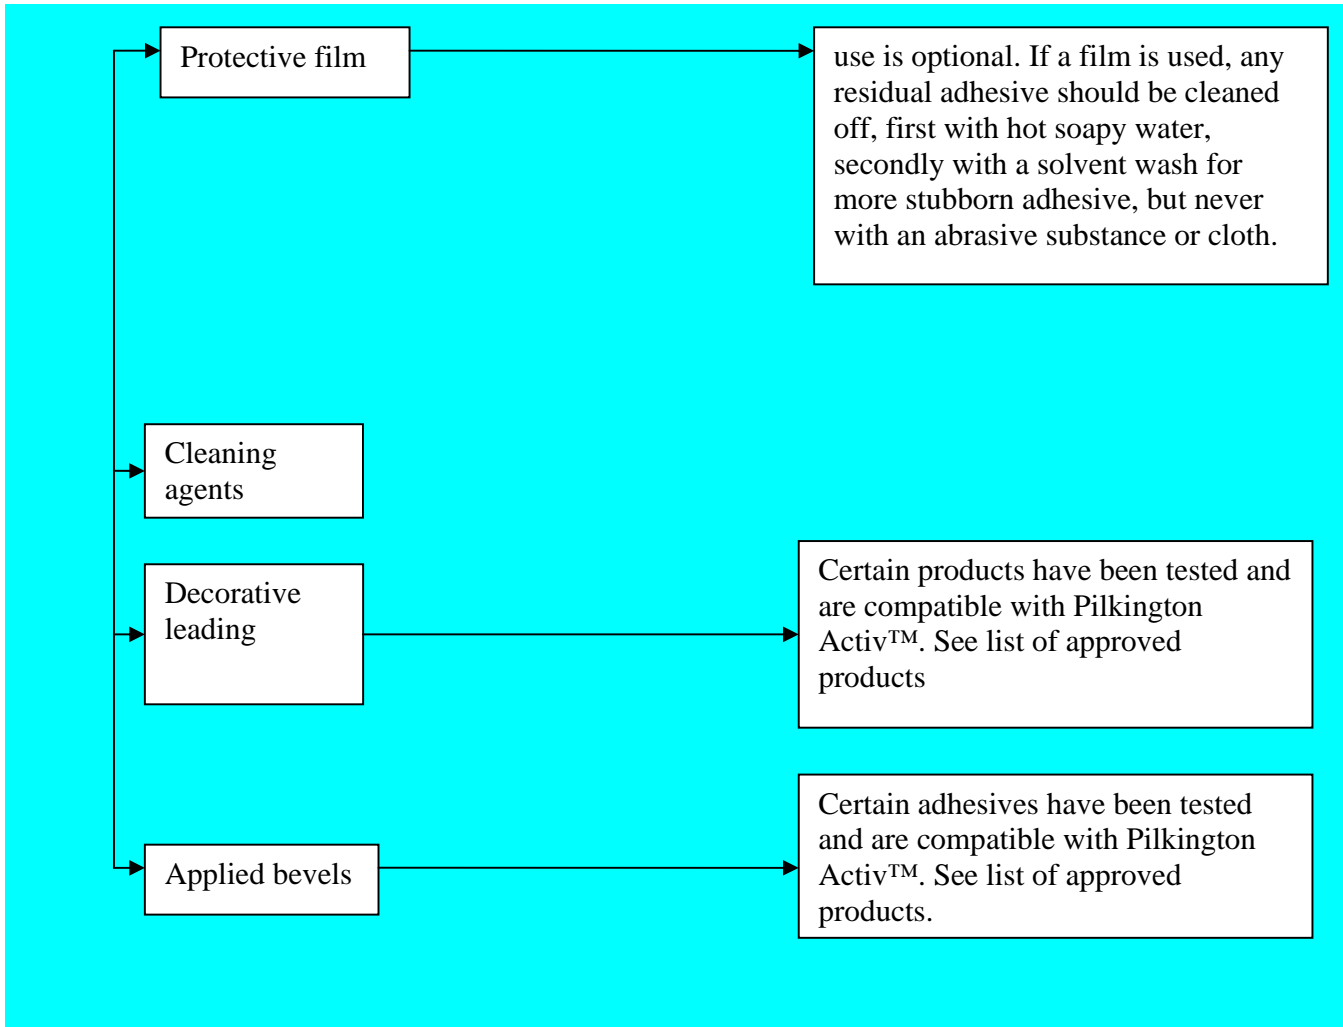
Protective film

use is optional. If a film is used, any residual adhesive should be cleaned off, first with hot soapy water, secondly with a solvent wash for more stubborn adhesive, but never with an abrasive substance or cloth.

Cleaning agents

Decorative leading

Certain products have been tested and are compatible with Pilkington Activ™. See list of approved products

Applied bevels

Certain adhesives have been tested and are compatible with Pilkington Activ™. See list of approved products.